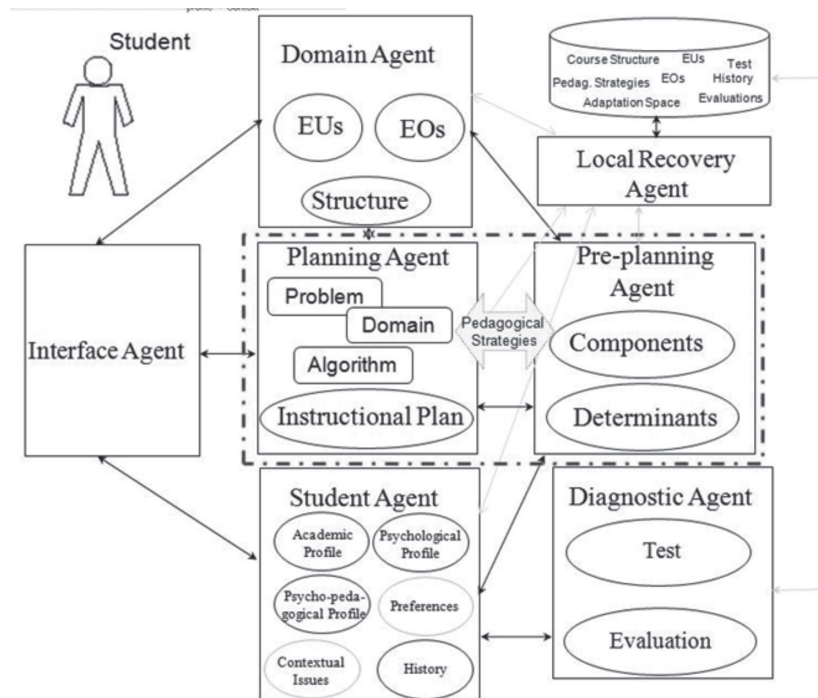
Student

Domain Agent

EUs

EOs

Structure

Course Structure

EUs

Test

Pedag. Strategies

EOs

History

Adaptation Space

Evaluations

Local Recovery Agent

Interface Agent

Planning Agent

Problem

Domain

Algorithm

Instructional Plan

Pedagogical Strategies

Pre-planning Agent

Components

Determinants

Student Agent

Academic Profile

Psychological Profile

Psycho-pedagogical Profile

Preferences

Contextual Issues

History

Diagnostic Agent

Test

Evaluation